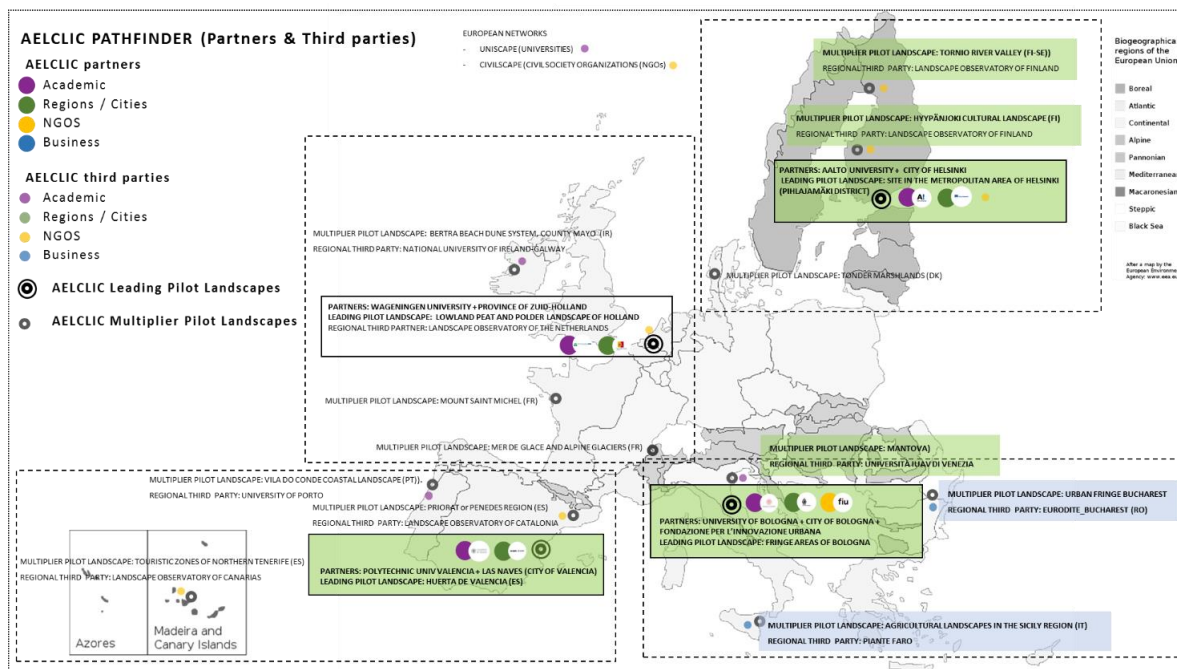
AELCLIC PATHFINDER (Partners & Third parties)

AELCLIC partners
Academic
Regions / Cities
NGOS
Business

AELCLIC third parties
Academic
Regions / Cities
NGOS
Business

AELCLIC Leading Pilot Landscapes
AELCLIC Multiplier Pilot Landscapes

EUROPEAN NETWORKS
- UNISCAPE (UNIVERSITIES)
- CIVILSCAPE (CIVIL SOCIETY ORGANIZATIONS (NGOs)

Biogeographical regions of the European Union
Boreal
Atlantic
Continental
Alpine
Pannonian
Mediterranean
Macaronesian
Steppic
Black Sea

After a map by the European Environment Agency: www.eea.eu

MULTIPLIER PILOT LANDSCAPE: TORNIO RIVER VALLEY (FI-SE))
REGIONAL THIRD PARTY: LANDSCAPE OBSERVATORY OF FINLAND

MULTIPLIER PILOT LANDSCAPE: HYYPÄNJOKI CULTURAL LANDSCAPE (FI)
REGIONAL THIRD PARTY: LANDSCAPE OBSERVATORY OF FINLAND

PARTNERS: AALTO UNIVERSITY + CITY OF HELSINKI
LEADING PILOT LANDSCAPE: SITE IN THE METROPOLITAN AREA OF HELSINKI (PIHLAJAMÄKI DISTRICT)

A!

MULTIPLIER PILOT LANDSCAPE: BERTRA BEACH DUNE SYSTEM, COUNTY MAYO (IR)
REGIONAL THIRD PARTY: NATIONAL UNIVERSITY OF IRELAND-GALWAY

MULTIPLIER PILOT LANDSCAPE: TØNDER MARSHLANDS (DK)

PARTNERS: WAGENINGEN UNIVERSITY + PROVINCE OF ZUID-HOLLAND
LEADING PILOT LANDSCAPE: LOWLAND PEAT AND POLDER LANDSCAPE OF HOLLAND
REGIONAL THIRD PARTNER: LANDSCAPE OBSERVATORY OF THE NETHERLANDS

MULTIPLIER PILOT LANDSCAPE: MOUNT SAINT MICHEL (FR)

MULTIPLIER PILOT LANDSCAPE: MER DE GLACE AND ALPINE GLACIERS (FR)

MULTIPLIER PILOT LANDSCAPE: MANTOVA)
REGIONAL THIRD PARTY: UNIVERSITÀ IUAV DI VENEZIA

MULTIPLIER PILOT LANDSCAPE: VILA DO CONDE COASTAL LANDSCAPE (PT))
REGIONAL THIRD PARTY: UNIVERSITY OF PORTO

MULTIPLIER PILOT LANDSCAPE: PRIORAT or PENEDES REGION (ES)
REGIONAL THIRD PARTY: LANDSCAPE OBSERVATORY OF CATALONIA

MULTIPLIER PILOT LANDSCAPE: URBAN FRINGE BUCHAREST
REGIONAL THIRD PARTY: EURODITE_BUCHAREST (RO)

fiu

PARTNERS: UNIVERSITY OF BOLOGNA + CITY OF BOLOGNA + FONDAZIONE PER L'INNOVAZIONE URBANA
LEADING PILOT LANDSCAPE: FRINGE AREAS OF BOLOGNA

MULTIPLIER PILOT LANDSCAPE: TOURISTIC ZONES OF NORTHERN TENERIFE (ES)
REGIONAL THIRD PARTY: LANDSCAPE OBSERVATORY OF CANARIAS

PARTNERS: POLYTECHNIC UNIV VALENCIA + LAS NAVES (CITY OF VALENCIA)
LEADING PILOT LANDSCAPE: HUERTA DE VALENCIA (ES)

Azores
Madeira and Canary Islands

MULTIPLIER PILOT LANDSCAPE: AGRICULTURAL LANDSCAPES IN THE SICILY REGION (IT)
REGIONAL THIRD PARTY: PIANTE FARO